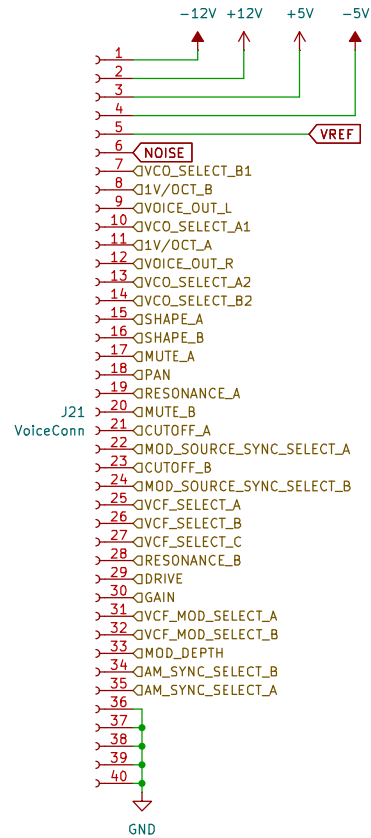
−12V +12V +5V −5V

1
2
3
4
5 VREF
6 NOISE
7 VCO_SELECT_B1
8 1V/OCT_B
9 VOICE_OUT_L
10 VCO_SELECT_A1
11 1V/OCT_A
12 VOICE_OUT_R
13 VCO_SELECT_A2
14 VCO_SELECT_B2
15 SHAPE_A
16 SHAPE_B
17 MUTE_A
18 PAN
19 RESONANCE_A
J21 20 MUTE_B
VoiceConn 21 CUTOFF_A
22 MOD_SOURCE_SYNC_SELECT_A
23 CUTOFF_B
24 MOD_SOURCE_SYNC_SELECT_B
25 VCF_SELECT_A
26 VCF_SELECT_B
27 VCF_SELECT_C
28 RESONANCE_B
29 DRIVE
30 GAIN
31 VCF_MOD_SELECT_A
32 VCF_MOD_SELECT_B
33 MOD_DEPTH
34 AM_SYNC_SELECT_B
35 AM_SYNC_SELECT_A
36
37
38
39
40

GND